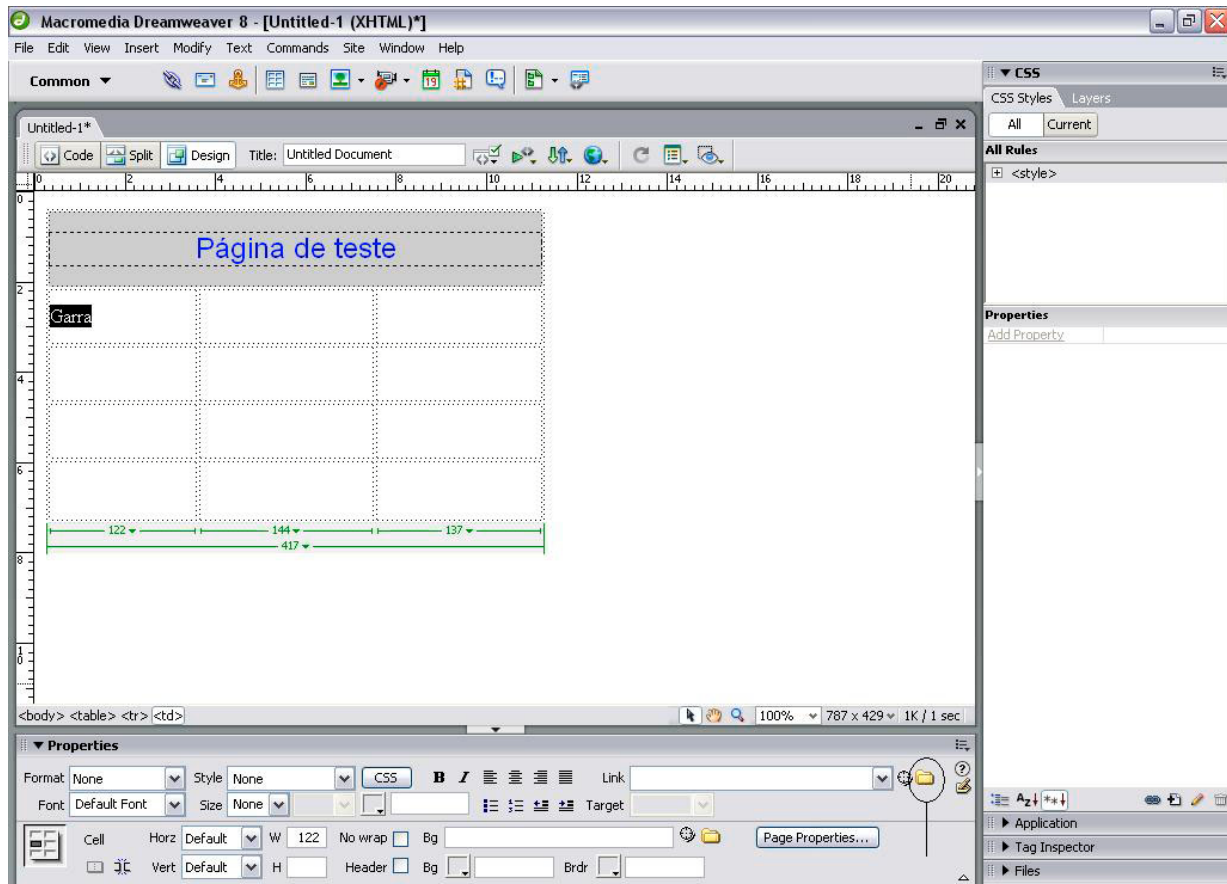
Macromedia Dreamweaver 8 - [Untitled-1 (XHTML)*]

File Edit View Insert Modify Text Commands Site Window Help

Common ▼

Untitled-1*

Code Split Design Title: Untitled Document

0 2 4 6 8 10 12 14 16 18 20

Página de teste

Garra

122 ▾ 144 ▾ 137 ▾
417 ▾

<body> <table> <tr> <td>

100% 787 x 429 1K / 1 sec

▼ Properties

Format None Style None CSS B I Link

Font Default Font Size None Target

Cell Horz Default W 122 No wrap Bg Page Properties...

Vert Default H Header Bg Brdr

▼ CSS

CSS Styles Layers

All Current

All Rules

<style>

Properties

Add Property

▶ Application

▶ Tag Inspector

▶ Files